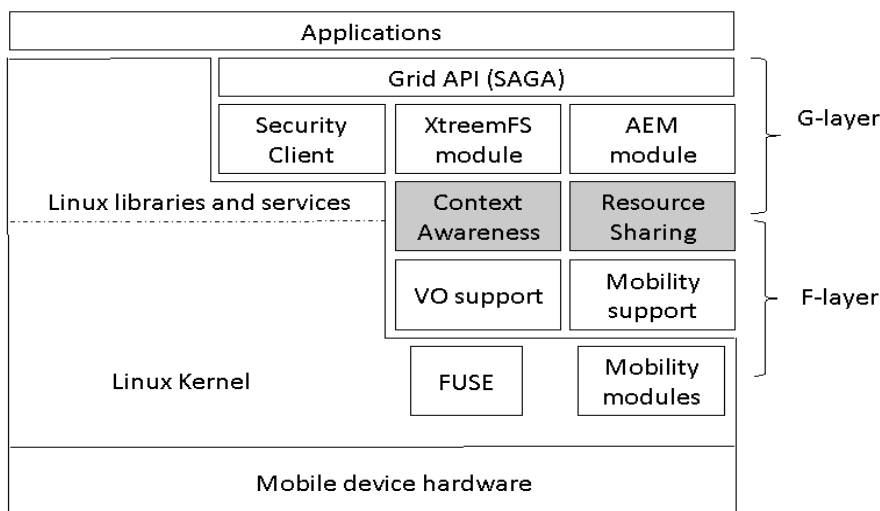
Applications

Grid API (SAGA)

Security Client

XtreemFS module

AEM module

G-layer

Linux libraries and services

Context Awareness

Resource Sharing

VO support

Mobility support

F-layer

Linux Kernel

FUSE

Mobility modules

Mobile device hardware